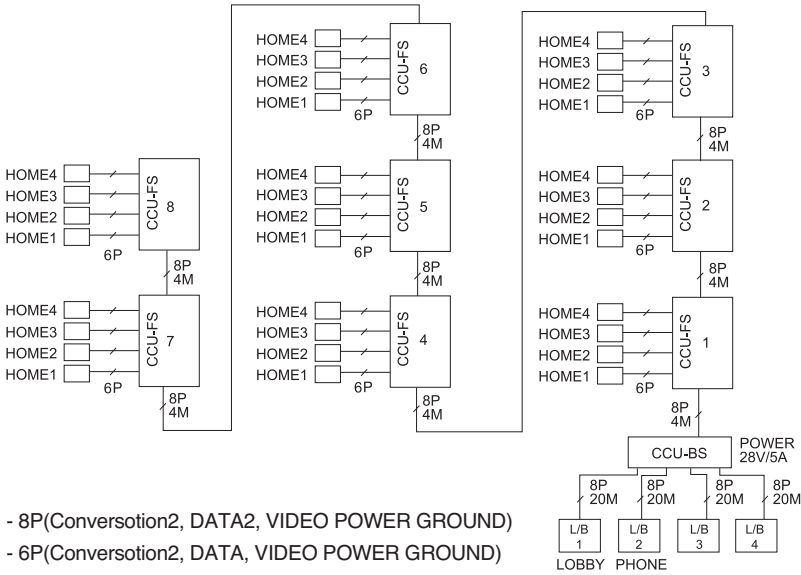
HOME4
HOME3
HOME2
HOME1
CCU-FS 6
6P
8P
4M

HOME4
HOME3
HOME2
HOME1
CCU-FS 3
6P
8P
4M

HOME4
HOME3
HOME2
HOME1
CCU-FS 8
6P
8P
4M

HOME4
HOME3
HOME2
HOME1
CCU-FS 5
6P
8P
4M

HOME4
HOME3
HOME2
HOME1
CCU-FS 2
6P
8P
4M

HOME4
HOME3
HOME2
HOME1
CCU-FS 7
6P
8P
4M

HOME4
HOME3
HOME2
HOME1
CCU-FS 4
6P
8P
4M

HOME4
HOME3
HOME2
HOME1
CCU-FS 1
8P
4M

CCU-BS
POWER
28V/5A

8P
20M
8P
20M
8P
20M
8P
20M

L/B 1
L/B 2
L/B 3
L/B 4
LOBBY PHONE

- 8P(Conversotion2, DATA2, VIDEO POWER GROUND)
- 6P(Conversotion2, DATA, VIDEO POWER GROUND)